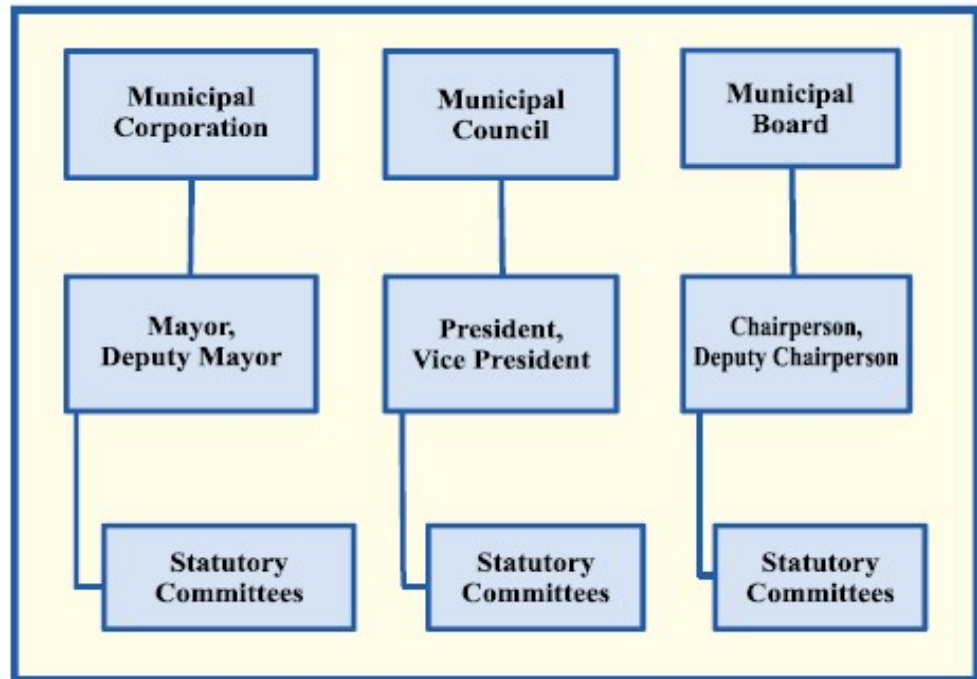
Municipal Corporation

Mayor, Deputy Mayor

Statutory Committees

Municipal Council

President, Vice President

Statutory Committees

Municipal Board

Chairperson, Deputy Chairperson

Statutory Committees